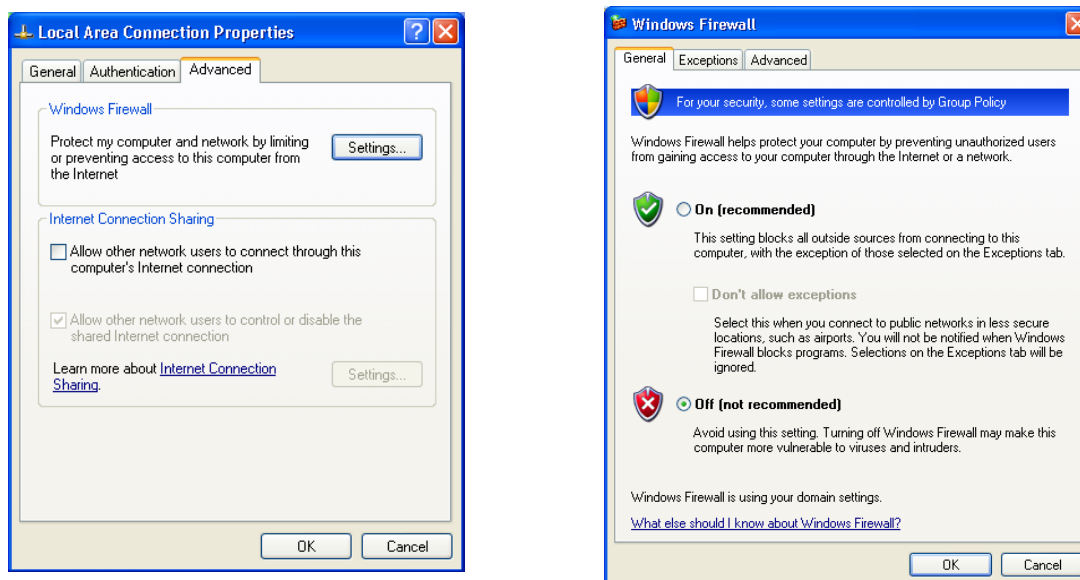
Local Area Connection Properties

General | Authentication | Advanced

Windows Firewall

Protect my computer and network by limiting or preventing access to this computer from the Internet

Settings...

Internet Connection Sharing

Allow other network users to connect through this computer's Internet connection

Allow other network users to control or disable the shared Internet connection

Learn more about Internet Connection Sharing.

Settings...

OK | Cancel

Windows Firewall

General | Exceptions | Advanced

For your security, some settings are controlled by Group Policy

Windows Firewall helps protect your computer by preventing unauthorized users from gaining access to your computer through the Internet or a network.

On (recommended)

This setting blocks all outside sources from connecting to this computer, with the exception of those selected on the Exceptions tab.

Don't allow exceptions

Select this when you connect to public networks in less secure locations, such as airports. You will not be notified when Windows Firewall blocks programs. Selections on the Exceptions tab will be ignored.

Off (not recommended)

Avoid using this setting. Turning off Windows Firewall may make this computer more vulnerable to viruses and intruders.

Windows Firewall is using your domain settings.

What else should I know about Windows Firewall?

OK | Cancel